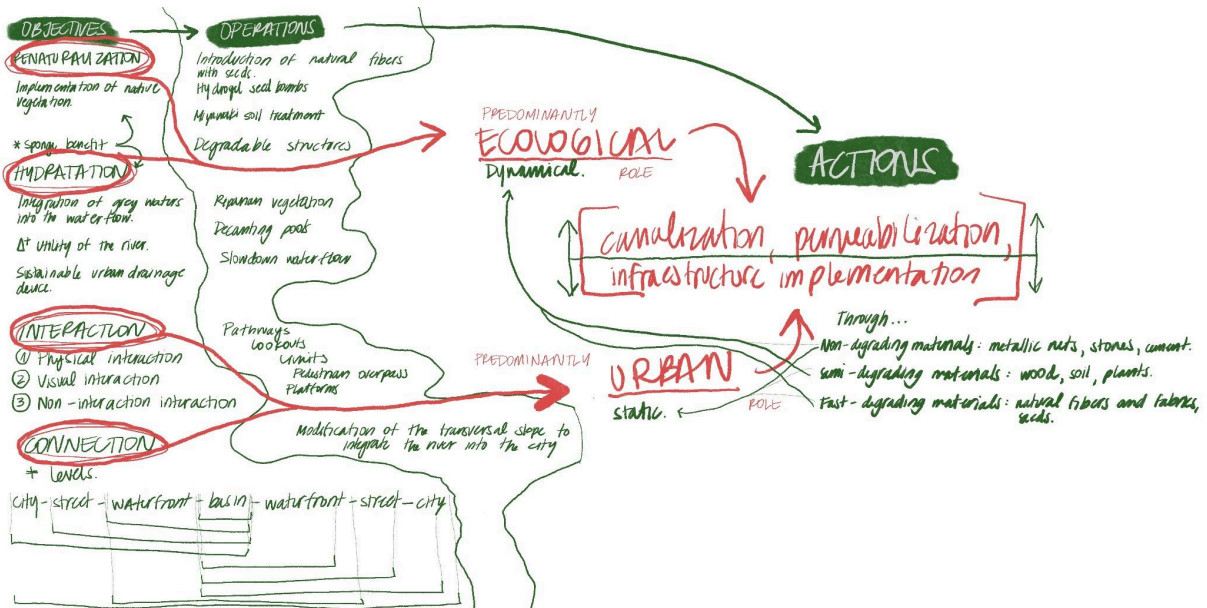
OBJECTIVES

RENATURALIZATION
Implementation of native vegetation.

* Sponge benefit

HYDRATATION
Integration of grey waters into the water flow.

Δ+ utility of the river.

Sustainable urban drainage device.

INTERACTION
① Physical interaction
② Visual interaction
③ Non-interaction interaction

CONNECTION
+ levels.

city - street - waterfront - basin - waterfront - street - city

OPERATIONS
Introduction of natural fibers with seeds.
Hydrogel seed bombs
Miyawaki soil treatment
Degradable structures

Riparian vegetation
Decanting pools
Slowdown water flow

Pathways
Lookouts
Limits
Pedestrian overpass
Platforms

Modification of the transversal slope to integrate the river into the city

PREDOMINANTLY
ECOLOGICAL
Dynamical. ROLE

ACTIONS

canalization, permeabilization, infraestructure implementation

PREDOMINANTLY
URBAN
Static. ROLE

Through...
Non-degrading materials: metallic nets, stones, cement.
Semi-degrading materials: wood, soil, plants.
Fast-degrading materials: natural fibers and fabrics, seeds.